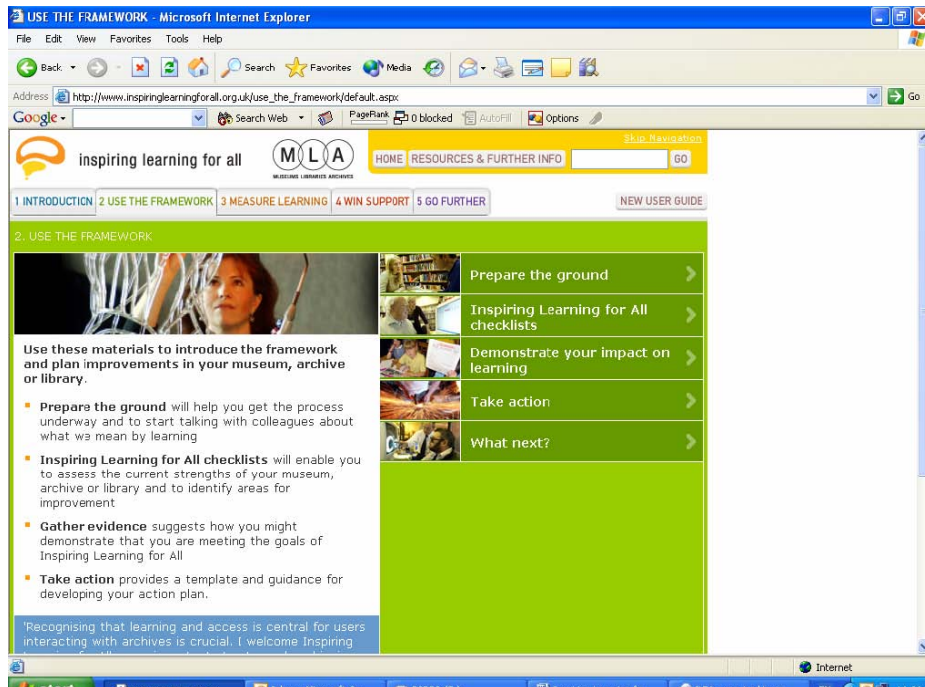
USE THE FRAMEWORK - Microsoft Internet Explorer

File Edit View Favorites Tools Help

Back Search Favorites Media

Address http://www.inspiringlearningforall.org.uk/use_the_framework/default.aspx Go

Google Search Web PageRank 0 blocked AutoFill Options

Skip Navigation

inspiring learning for all

MLA MUSEUMS LIBRARIES ARCHIVES

HOME RESOURCES & FURTHER INFO GO

1 INTRODUCTION 2 USE THE FRAMEWORK 3 MEASURE LEARNING 4 WIN SUPPORT 5 GO FURTHER NEW USER GUIDE

2. USE THE FRAMEWORK

Use these materials to introduce the framework and plan improvements in your museum, archive or library.

Prepare the ground will help you get the process underway and to start talking with colleagues about what we mean by learning

Inspiring Learning for All checklists will enable you to assess the current strengths of your museum, archive or library and to identify areas for improvement

Gather evidence suggests how you might demonstrate that you are meeting the goals of Inspiring Learning for All

Take action provides a template and guidance for developing your action plan.

'Recognising that learning and access is central for users interacting with archives is crucial. I welcome Inspiring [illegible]

Prepare the ground

Inspiring Learning for All checklists

Demonstrate your impact on learning

Take action

What next?

Internet